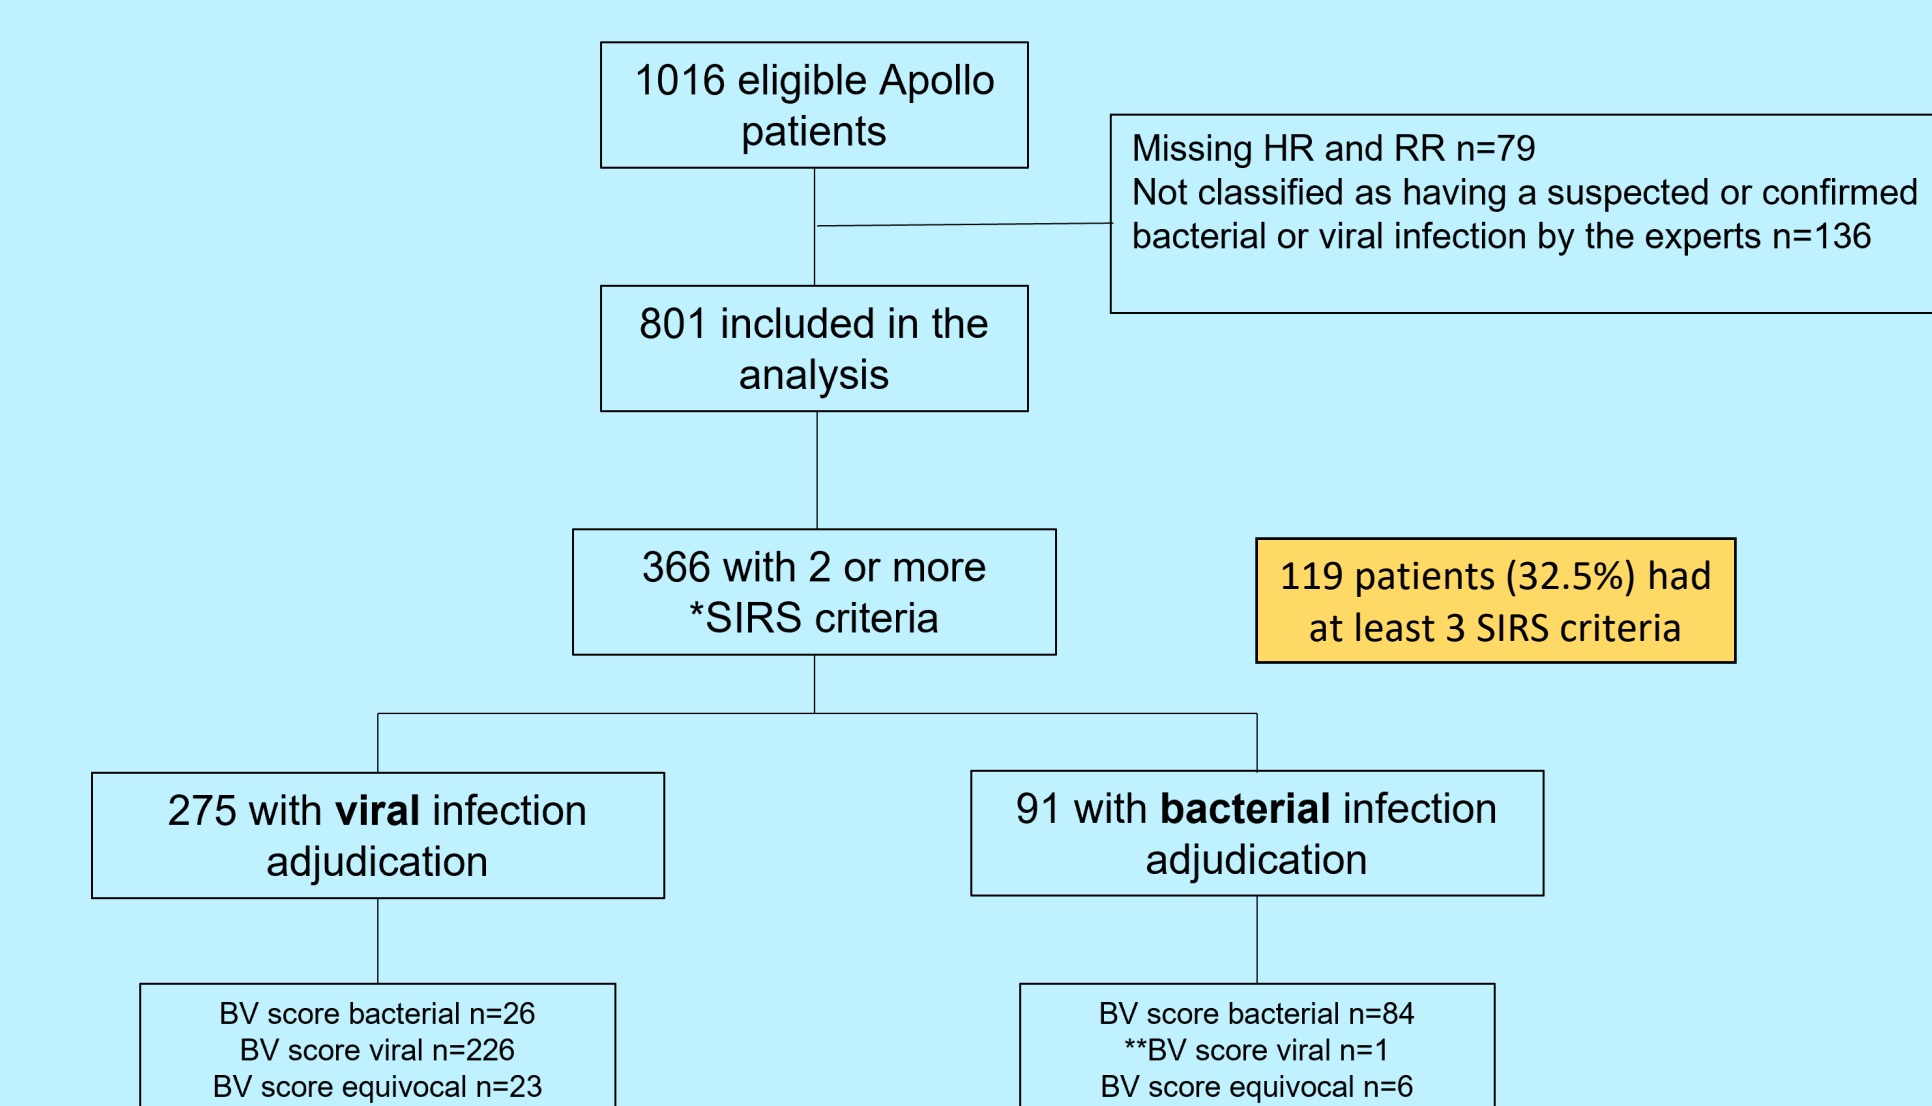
1016 eligible Apollo patients

Missing HR and RR n=79
Not classified as having a suspected or confirmed bacterial or viral infection by the experts n=136

801 included in the analysis

366 with 2 or more *SIRS criteria

119 patients (32.5%) had at least 3 SIRS criteria

275 with **viral** infection adjudication

91 with **bacterial** infection adjudication

BV score bacterial n=26
BV score viral n=226
BV score equivocal n=23

BV score bacterial n=84
**BV score viral n=1
BV score equivocal n=6